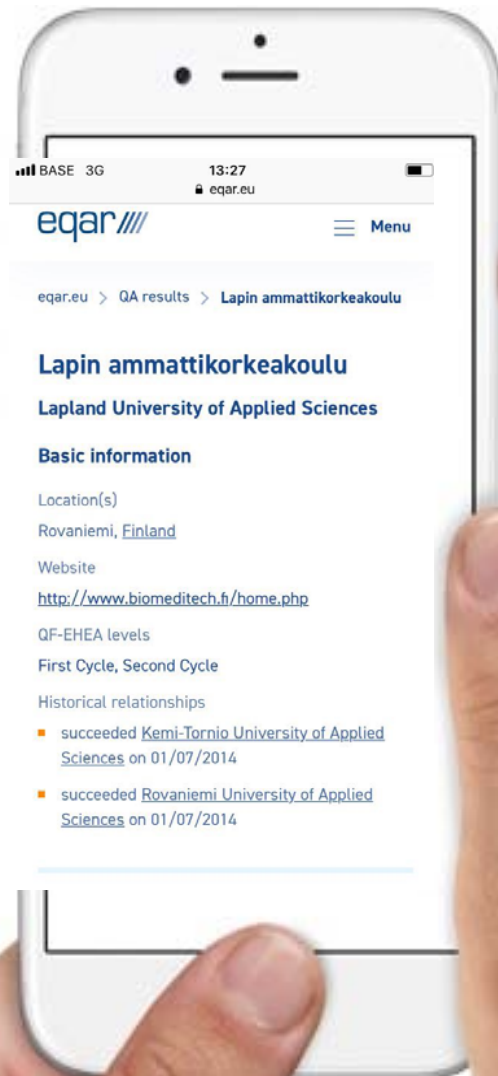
BASE 3G
13:27
eqar.eu

eqar

Menu

eqar.eu > QA results > Lapin ammattikorkeakoulu

Lapin ammattikorkeakoulu

Lapland University of Applied Sciences

Basic information

Location(s)

Rovaniemi, Finland

Website

http://www.biomeditech.fi/home.php

QF-EHEA levels

First Cycle, Second Cycle

Historical relationships

- succeeded Kemi-Tornio University of Applied Sciences on 01/07/2014
- succeeded Rovaniemi University of Applied Sciences on 01/07/2014